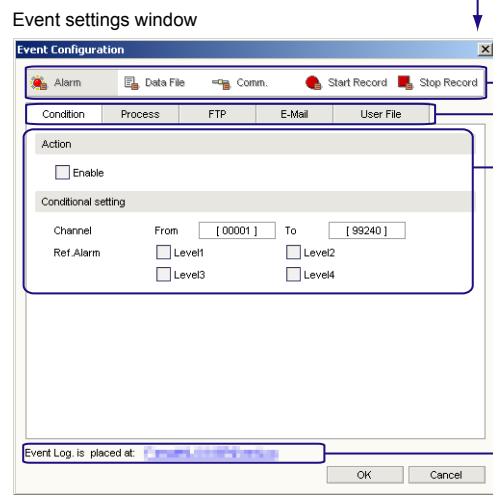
Event settings window

Event Configuration

Alarm
Data File
Comm.
Start Record
Stop Record

Condition
Process
FTP
E-Mail
User File

Action

Enable

Conditional setting

Channel
From
[ 00001 ]
To
[ 99240 ]

Ref.Alarm
Level1
Level2
Level3
Level4

Event Log. is placed at: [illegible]

OK
Cancel